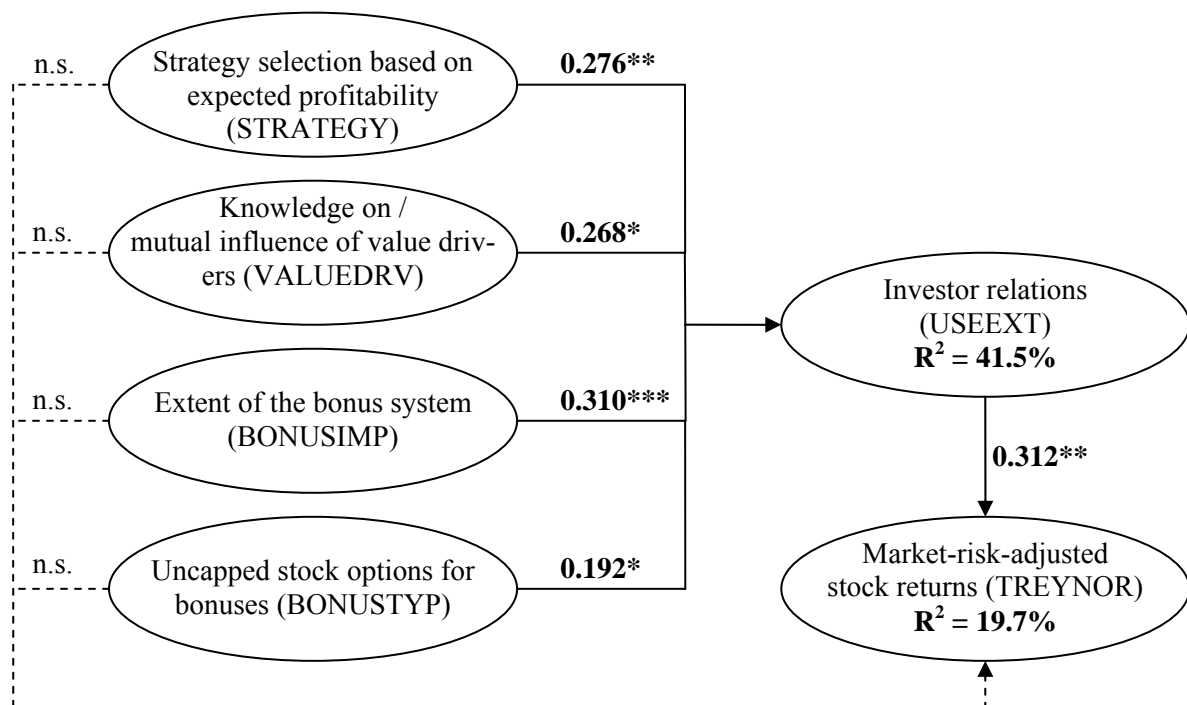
n.s.

Strategy selection based on expected profitability (STRATEGY)

0.276**

n.s.

Knowledge on / mutual influence of value drivers (VALUEDRV)

0.268*

Investor relations (USEEXT) $R^2 = 41.5\%$

n.s.

Extent of the bonus system (BONUSIMP)

0.310***

0.312**

n.s.

Uncapped stock options for bonuses (BONUSTYP)

0.192*

Market-risk-adjusted stock returns (TREYNOR) $R^2 = 19.7\%$